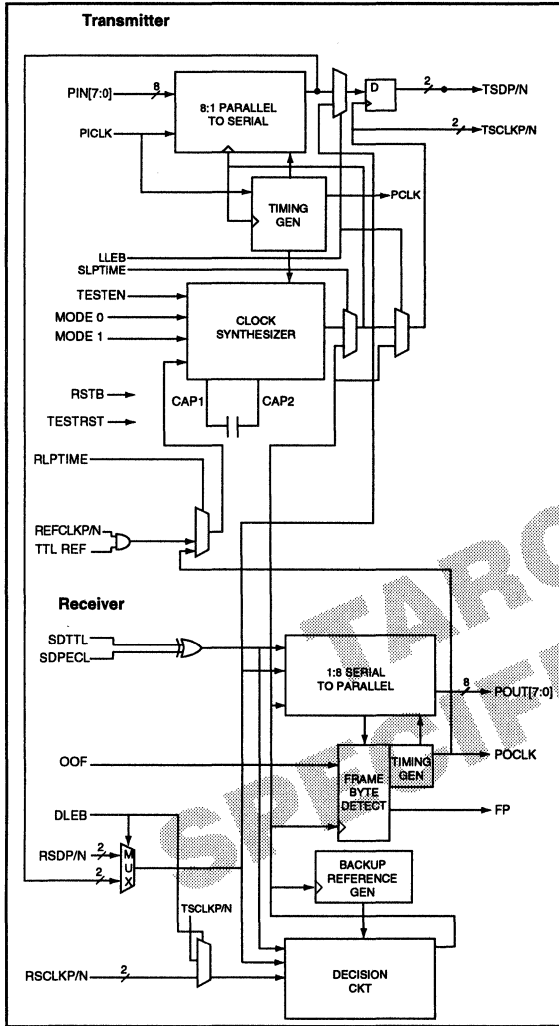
Transmitter

PIN[7:0]
8
PICLK
8:1 PARALLEL TO SERIAL
D
2
TSDP/N
2
TSCLKP/N
TIMING GEN
PCLK
LLEB
SLPTIME
TESTEN
MODE 0
MODE 1
CLOCK SYNTHESIZER
RSTB
TESTRST
CAP1
CAP2
RLPTIME
REFCLKP/N
TTL REF

Receiver

SDTTL
SDPECL
1:8 SERIAL TO PARALLEL
8
POUT[7:0]
OOF
TIMING GEN
POCLK
FRAME BYTE DETECT
FP
DLEB
RSDP/N
2
2
M U X
BACKUP REFERENCE GEN
TSCLKP/N
RSCLKP/N
2
DECISION CKT

TARGET SPECIFICATION